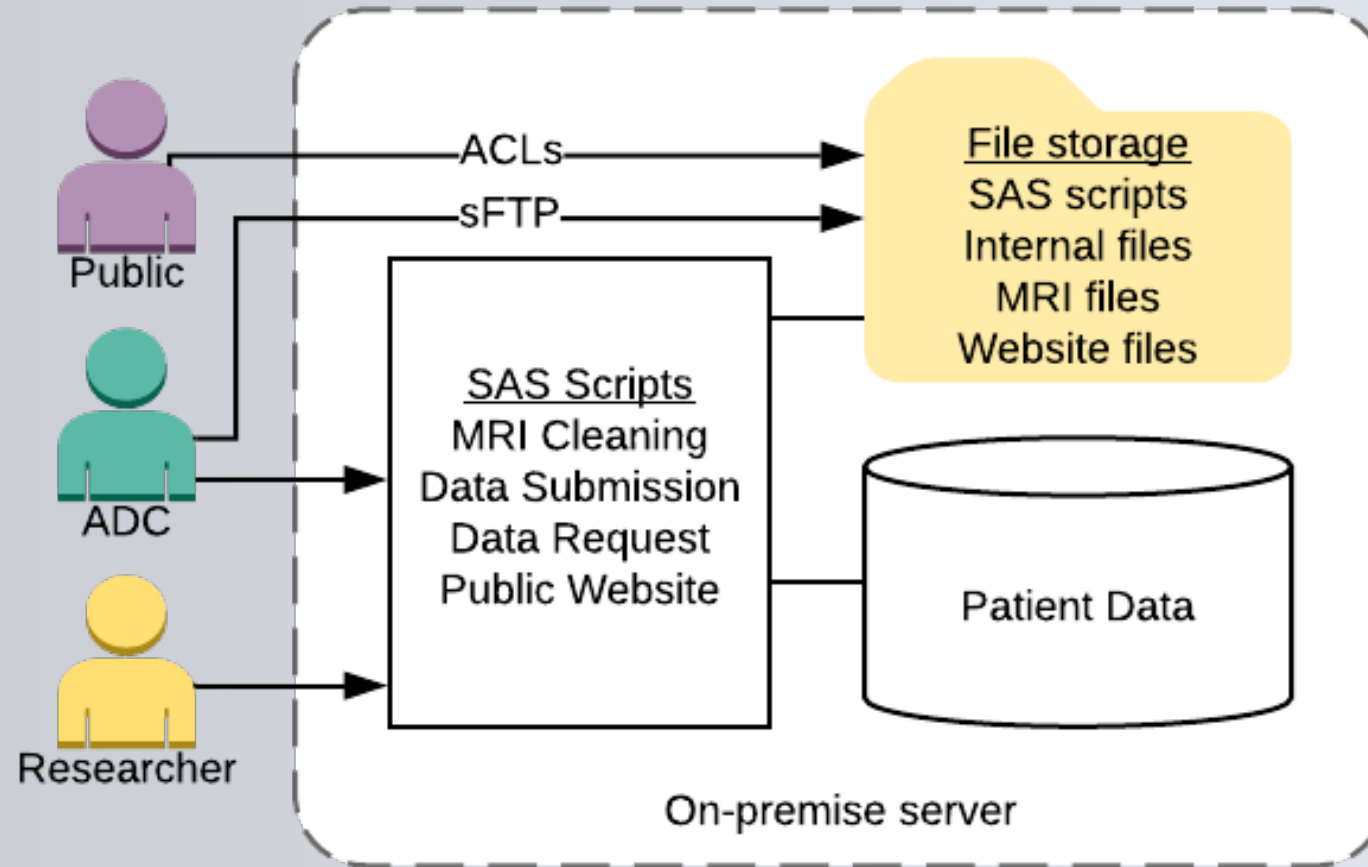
Public

ADC

Researcher

ACLs

sFTP

File storage
SAS scripts
Internal files
MRI files
Website files

SAS Scripts
MRI Cleaning
Data Submission
Data Request
Public Website

Patient Data

On-premise server